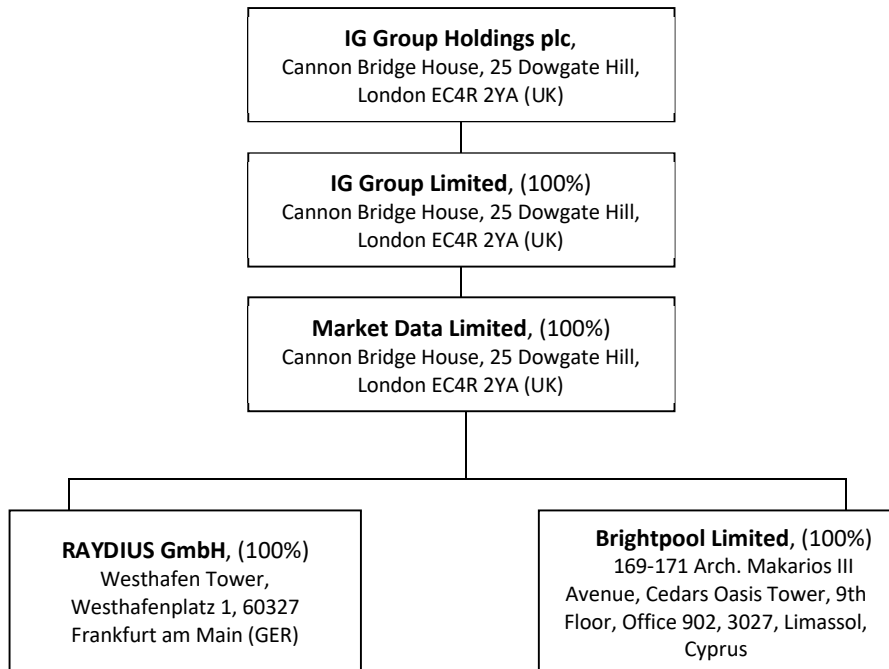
IG Group Holdings plc,
Cannon Bridge House, 25 Dowgate Hill, London EC4R 2YA (UK)

IG Group Limited, (100%)
Cannon Bridge House, 25 Dowgate Hill, London EC4R 2YA (UK)

Market Data Limited, (100%)
Cannon Bridge House, 25 Dowgate Hill, London EC4R 2YA (UK)

RAYDIUS GmbH, (100%)
Westhafen Tower, Westhafenplatz 1, 60327 Frankfurt am Main (GER)

Brightpool Limited, (100%)
169-171 Arch. Makarios III Avenue, Cedars Oasis Tower, 9th Floor, Office 902, 3027, Limassol, Cyprus